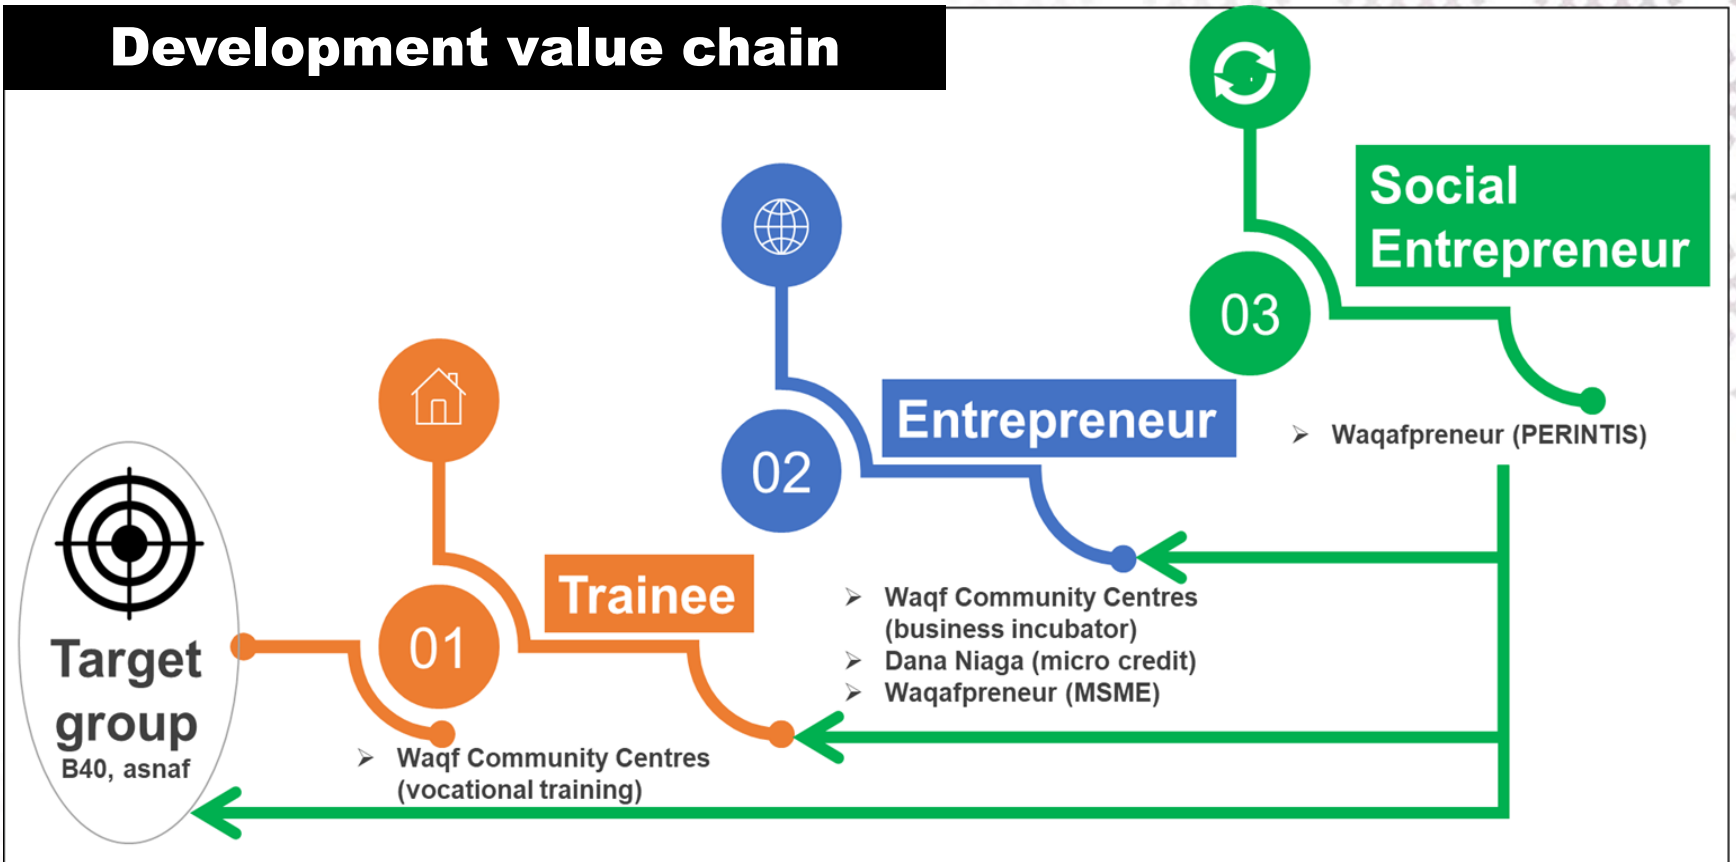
Development value chain

Target group
B40, asnaf

01
Trainee
➢ Waqf Community Centres (vocational training)

02
Entrepreneur
➢ Waqf Community Centres (business incubator)
➢ Dana Niaga (micro credit)
➢ Waqafpreneur (MSME)

03
Social Entrepreneur
➢ Waqafpreneur (PERINTIS)